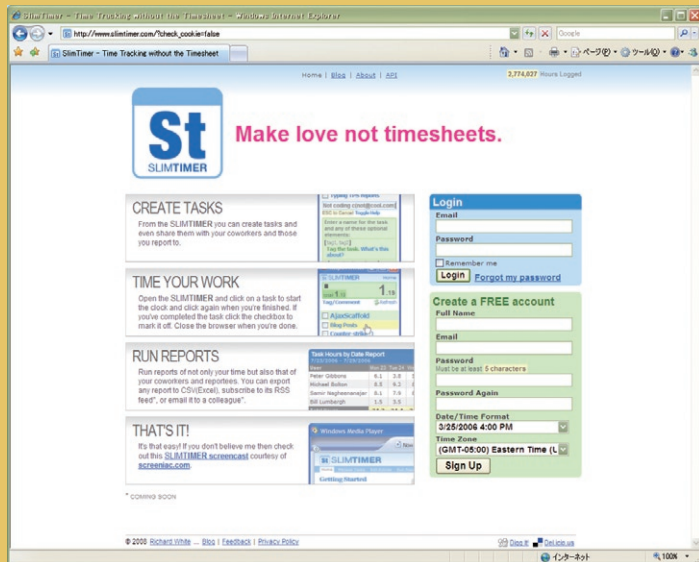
SlimTimer - Time Tracking without the Timesheet - Windows Internet Explorer

http://www.slimtimer.com/?check_cookie=false

Google

SlimTimer - Time Tracking without the Timesheet

ページ(P) ツール(O)

Home | Blog | About | API

2,774,027 Hours Logged

St
SLIMTIMER

Make love not timesheets.

CREATE TASKS

From the SLIMTIMER you can create tasks and even share them with your coworkers and those you report to.

Typing TPS reports
Not coding cool@cool.com
RSS in Gmail Toggle Help
Enter a name for the task and any of these optional elements:
[tag1, tag2]
Tag the task. What's this about?

TIME YOUR WORK

Open the SLIMTIMER and click on a task to start the clock and click again when you're finished. If you've completed the task click the checkbox to mark it off. Close the browser when you're done.

SLIMTIMER
1
Tag/Comment
Refresh
AjaxScaffold
Blog Posts
Counter strike

RUN REPORTS

Run reports of not only your time but also that of your coworkers and reportees. You can export any report to CSV(Excel), subscribe to its RSS feed*, or email it to a colleague*.

Task Hours by Date Report
Peter Gibbons
Michael Bolton
Samir Nagheenanajar
Bill Lumbergh

THAT'S IT!

It's that easy! If you don't believe me then check out this SLIMTIMER screencast courtesy of screeniac.com.

Windows Media Player
SLIMTIMER
Getting Started

* COMING SOON

Login
Email
Password
Remember me
Login
Forgot my password

Create a FREE account
Full Name
Email
Password
Must be at least 5 characters
Password Again
Date/Time Format
3/25/2006 4:00 PM
Time Zone
(GMT-05:00) Eastern Time (U
Sign Up

© 2006 Richard White ... Blog | Feedback | Privacy Policy

Digg It
Del.icio.us

インターネット
100%